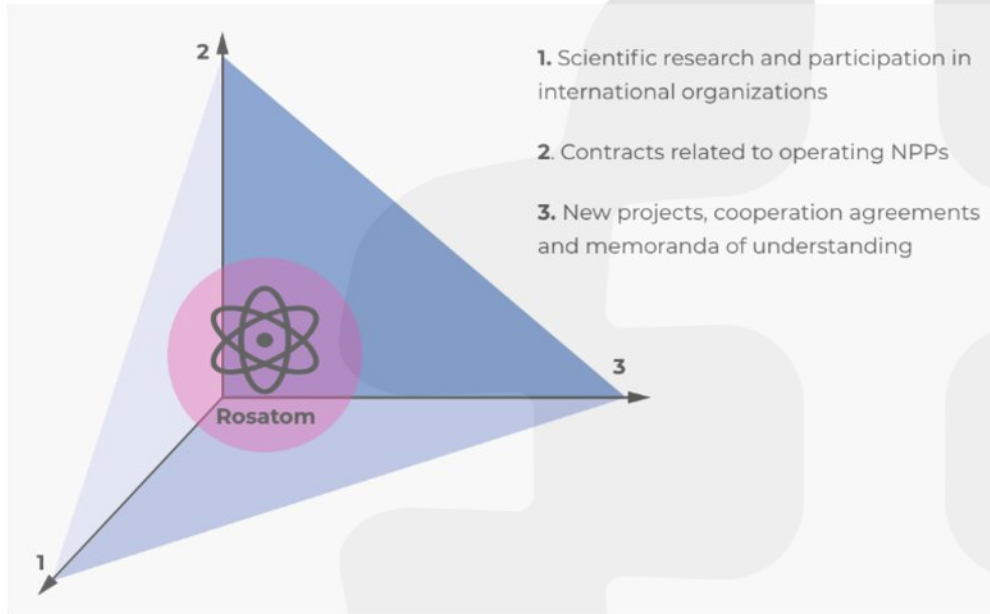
2

1. Scientific research and participation in international organizations

2. Contracts related to operating NPPs

3. New projects, cooperation agreements and memoranda of understanding

3

Rosatom

1